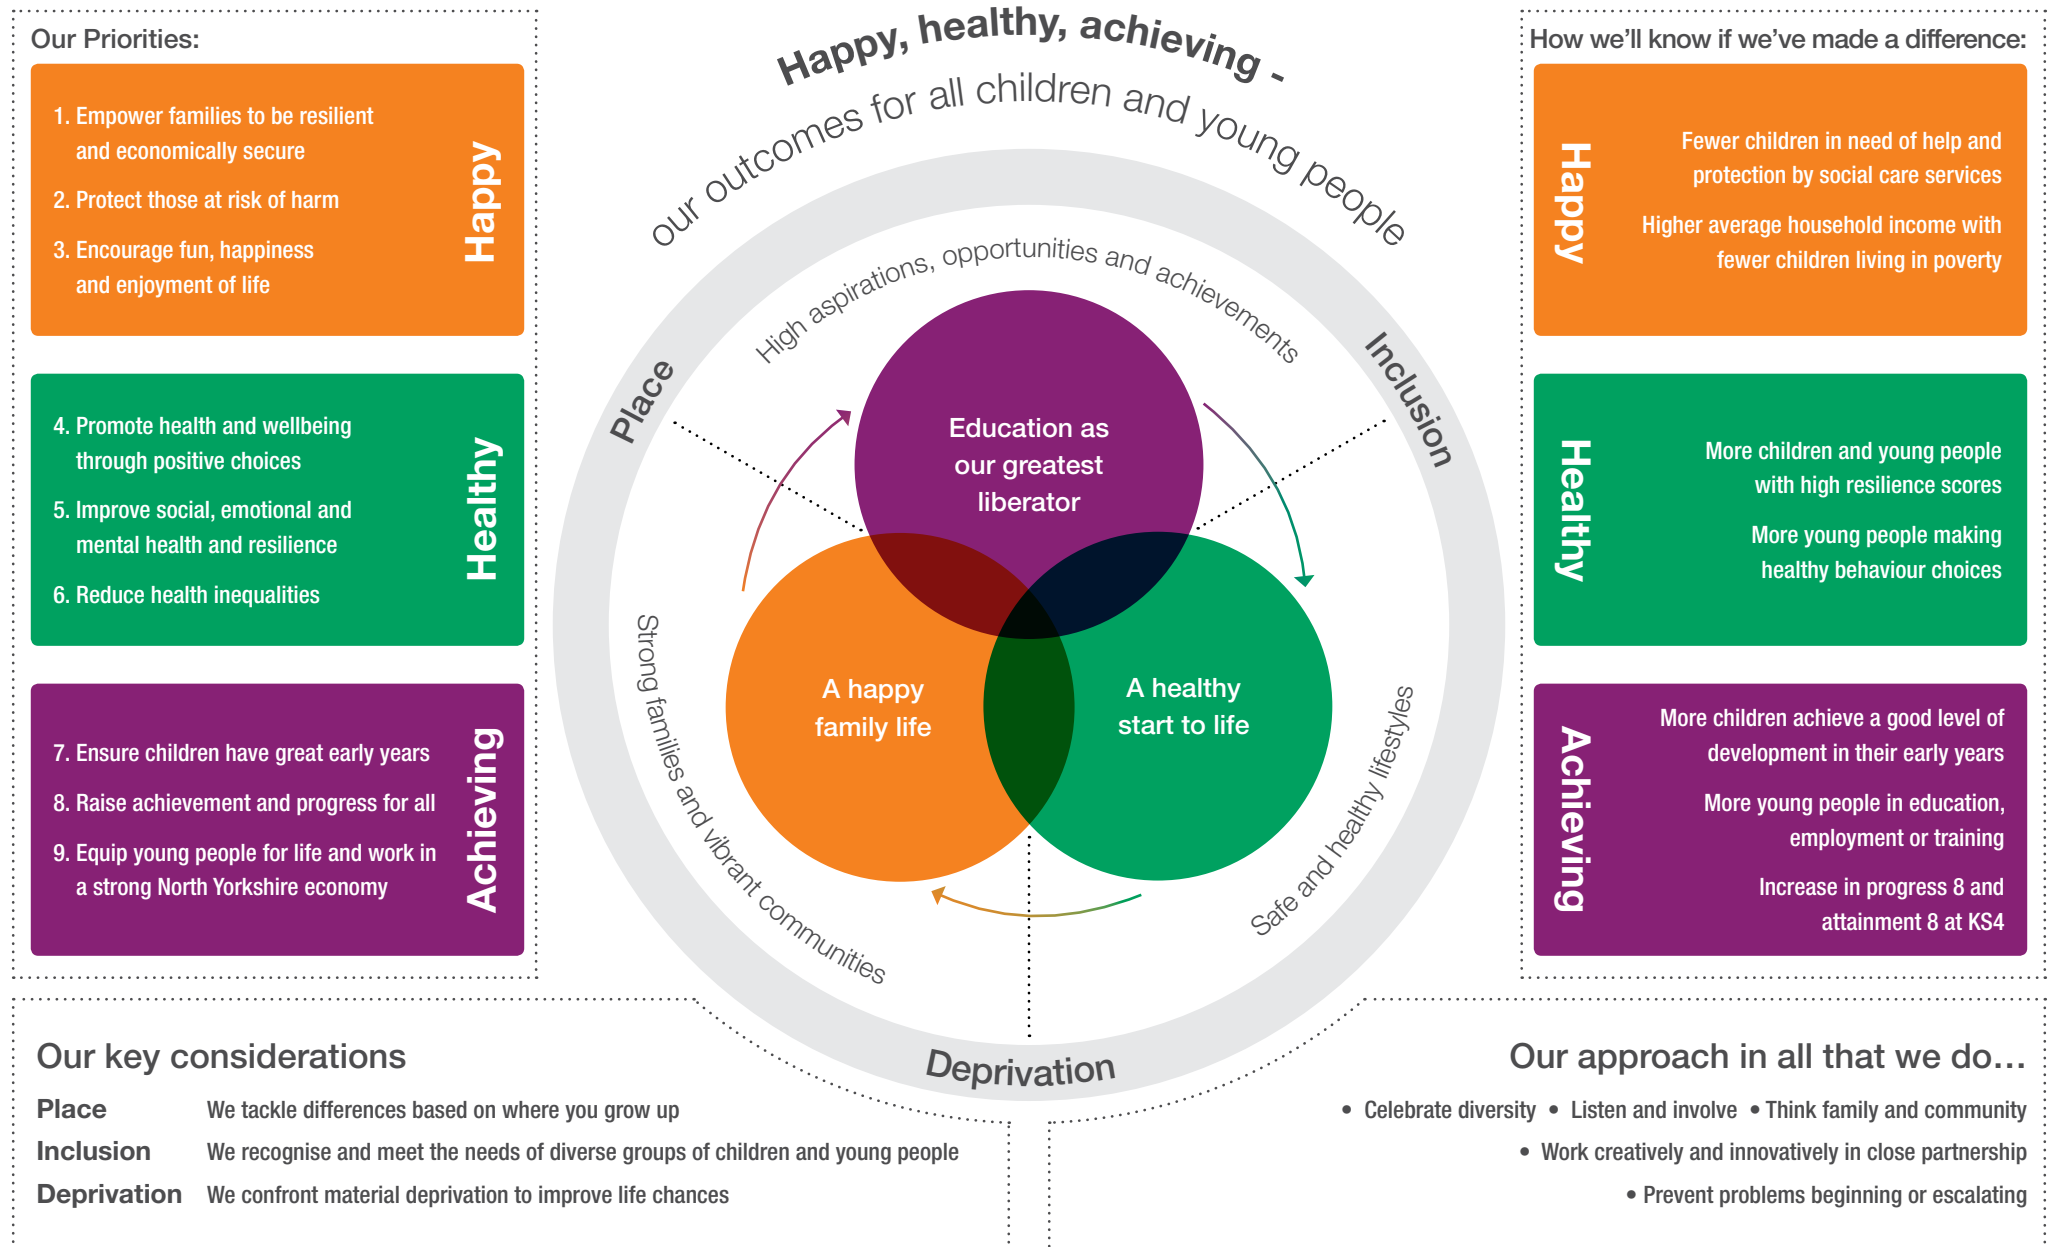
Our Priorities:

1. Empower families to be resilient and economically secure

2. Protect those at risk of harm

3. Encourage fun, happiness and enjoyment of life

Happy

4. Promote health and wellbeing through positive choices

5. Improve social, emotional and mental health and resilience

6. Reduce health inequalities

Healthy

7. Ensure children have great early years

8. Raise achievement and progress for all

9. Equip young people for life and work in a strong North Yorkshire economy

Achieving

Happy, healthy, achieving - our outcomes for all children and young people

High aspirations, opportunities and achievements

Place

Inclusion

Deprivation

Education as our greatest liberator

A happy family life

A healthy start to life

Strong families and vibrant communities

Safe and healthy lifestyles

How we'll know if we've made a difference:

Happy

Fewer children in need of help and protection by social care services

Higher average household income with fewer children living in poverty

Healthy

More children and young people with high resilience scores

More young people making healthy behaviour choices

Achieving

More children achieve a good level of development in their early years

More young people in education, employment or training

Increase in progress 8 and attainment 8 at KS4

Our key considerations

| | |
|---|---|
| Place | We tackle differences based on where you grow up |
| Inclusion | We recognise and meet the needs of diverse groups of children and young people |
| Deprivation | We confront material deprivation to improve life chances |

Our approach in all that we do...

• Celebrate diversity • Listen and involve • Think family and community

• Work creatively and innovatively in close partnership

• Prevent problems beginning or escalating